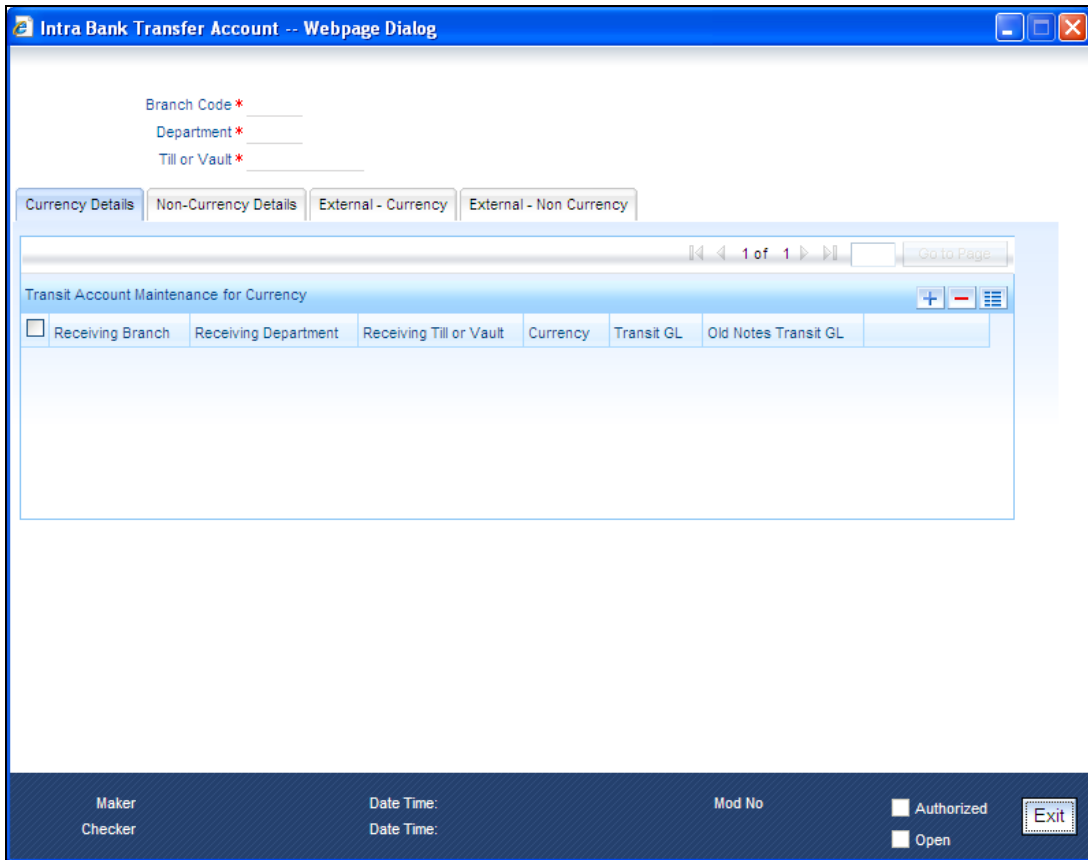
Intra Bank Transfer Account -- Webpage Dialog

Branch Code *
Department *
Till or Vault *

Currency Details | Non-Currency Details | External - Currency | External - Non Currency

1 of 1 Go to Page

Transit Account Maintenance for Currency

| Receiving Branch | Receiving Department | Receiving Till or Vault | Currency | Transit GL | Old Notes Transit GL |
|---|---|---|---|---|---|

Maker
Checker
Date Time:
Date Time:
Mod No
Authorized
Open
Exit